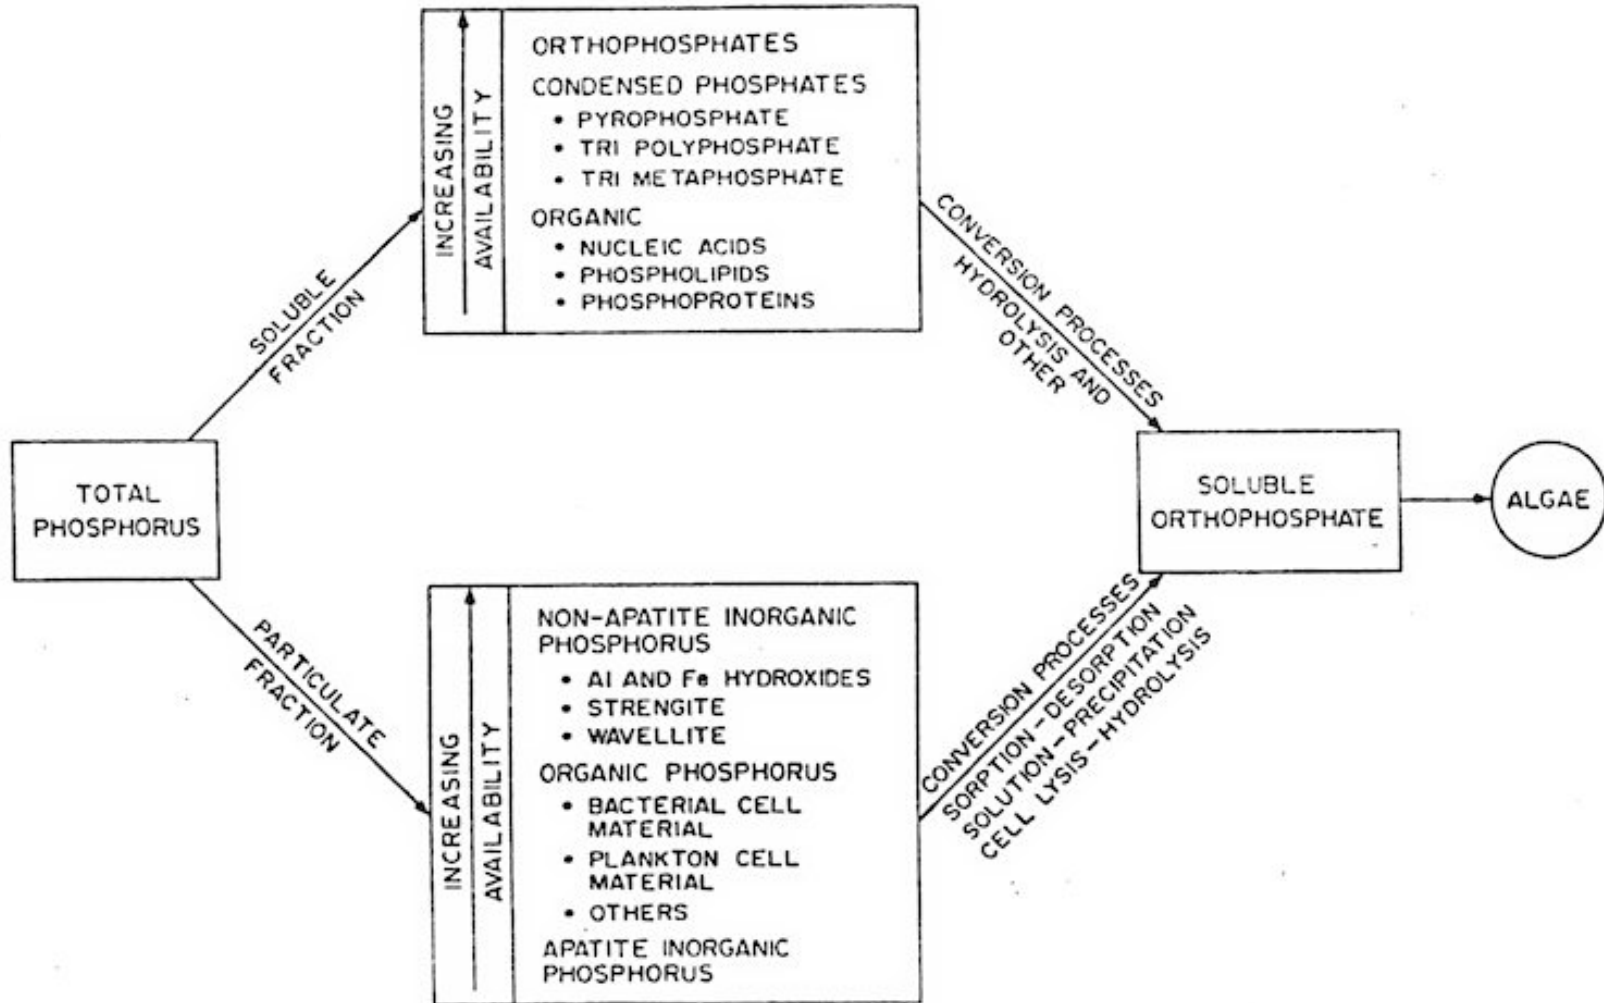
INCREASING AVAILABILITY

ORTHOPHOSPHATES

CONDENSED PHOSPHATES
• PYROPHOSPHATE
• TRI POLYPHOSPHATE
• TRI METAPHOSPHATE

ORGANIC
• NUCLEIC ACIDS
• PHOSPHOLIPIDS
• PHOSPHOPROTEINS

SOLUBLE FRACTION

TOTAL PHOSPHORUS

PARTICULATE FRACTION

CONVERSION PROCESSES
HYDROLYSIS AND OTHER

SOLUBLE ORTHOPHOSPHATE

ALGAE

INCREASING AVAILABILITY

NON-APATITE INORGANIC PHOSPHORUS
• Al AND Fe HYDROXIDES
• STRENGITE
• WAVELLITE

ORGANIC PHOSPHORUS
• BACTERIAL CELL MATERIAL
• PLANKTON CELL MATERIAL
• OTHERS

APATITE INORGANIC PHOSPHORUS

CONVERSION PROCESSES
SORPTION-DESORPTION
SOLUTION-PRECIPITATION
CELL LYSIS-HYDROLYSIS